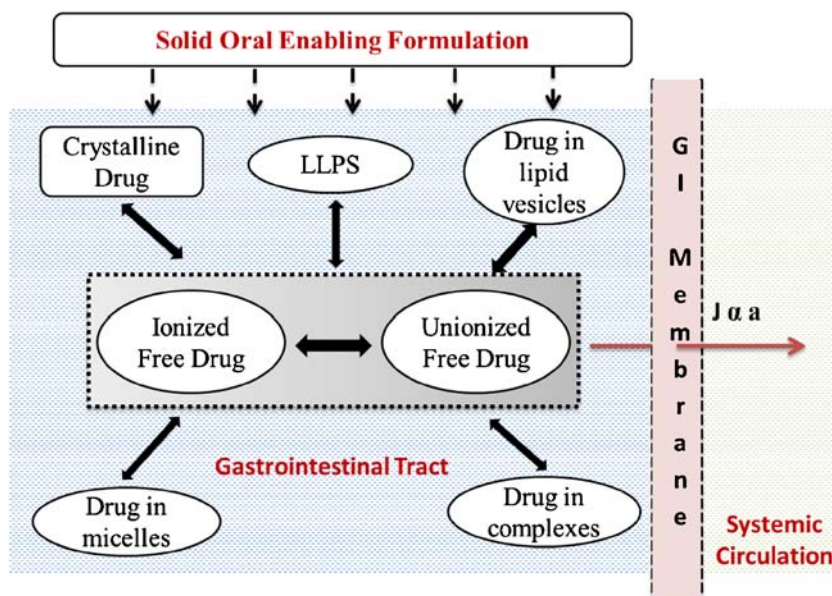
Solid Oral Enabling Formulation

Crystalline Drug

LLPS

Drug in lipid vesicles

GI Membrane

Ionized Free Drug

Unionized Free Drug

J α a

Gastrointestinal Tract

Drug in micelles

Drug in complexes

Systemic Circulation